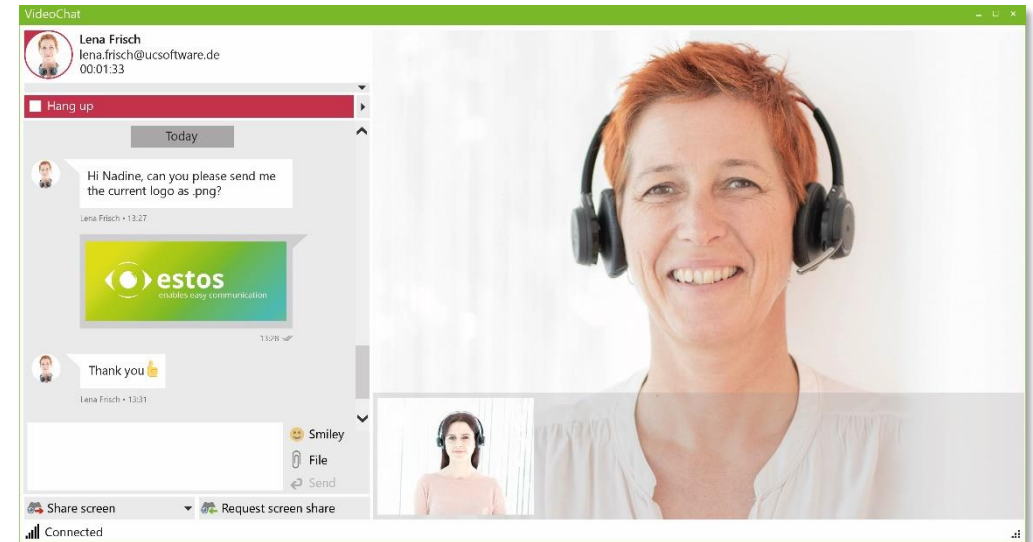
VideoChat

Lena Frisch
lena.frisch@ucsoftware.de
00:01:33

Hang up

Today

Hi Nadine, can you please send me the current logo as .png?

Lena Frisch • 13:27

estos
enables easy communication

13:30

Thank you

Lena Frisch • 13:31

Smiley
File
Send

Share screen
Request screen share

Connected